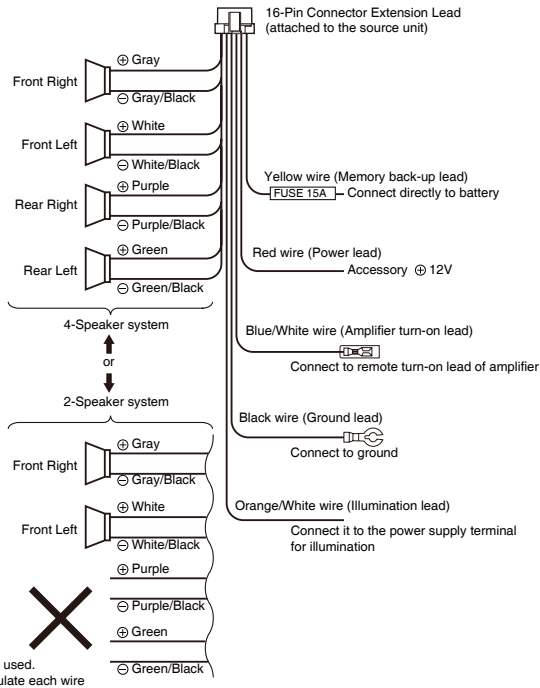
16-Pin Connector Extension Lead (attached to the source unit)

Front Right
$\oplus$ Gray
$\ominus$ Gray/Black

Front Left
$\oplus$ White
$\ominus$ White/Black

Rear Right
$\oplus$ Purple
$\ominus$ Purple/Black

Rear Left
$\oplus$ Green
$\ominus$ Green/Black

4-Speaker system

or

2-Speaker system

Front Right
$\oplus$ Gray
$\ominus$ Gray/Black

Front Left
$\oplus$ White
$\ominus$ White/Black

$\oplus$ Purple
$\ominus$ Purple/Black
$\oplus$ Green
$\ominus$ Green/Black

used.
ulate each wire

Yellow wire (Memory back-up lead)
FUSE 15A
Connect directly to battery

Red wire (Power lead)
Accessory $\oplus$ 12V

Blue/White wire (Amplifier turn-on lead)
Connect to remote turn-on lead of amplifier

Black wire (Ground lead)
Connect to ground

Orange/White wire (Illumination lead)
Connect it to the power supply terminal for illumination